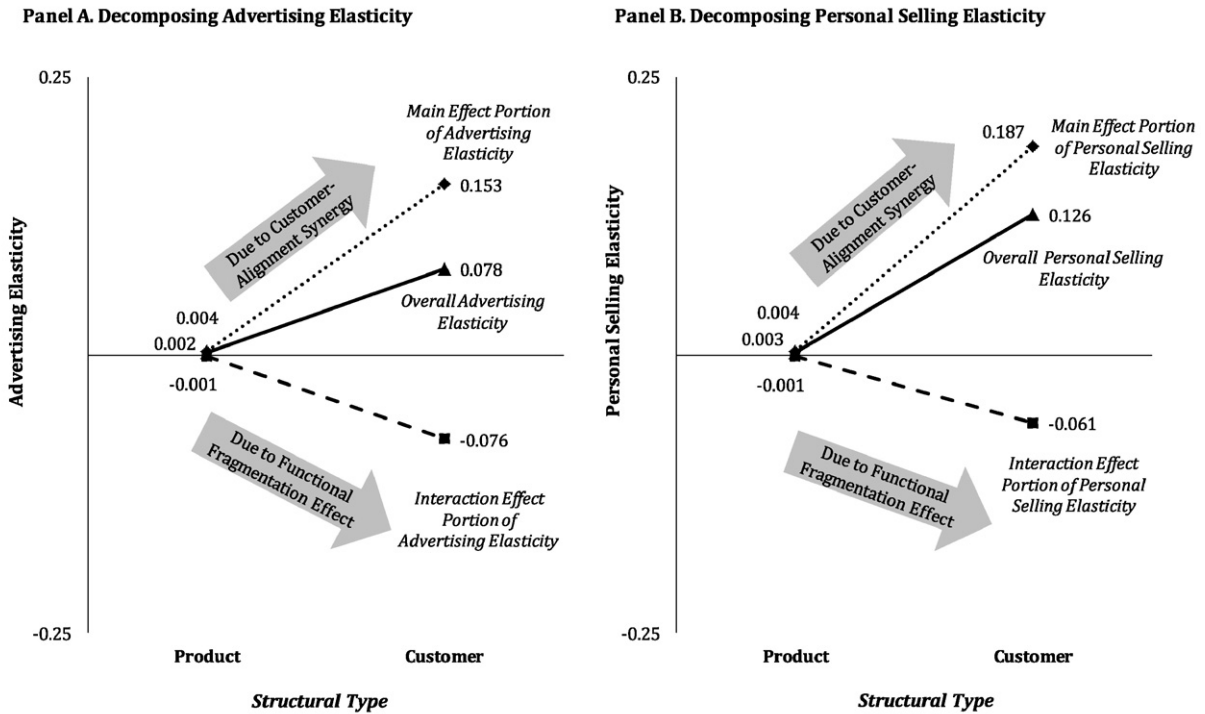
Panel A. Decomposing Advertising Elasticity

0.25

Advertising Elasticity

Main Effect Portion of Advertising Elasticity

Due to Customer-Alignment Synergy

0.153

0.078

Overall Advertising Elasticity

0.004

0.002

-0.001

-0.076

Due to Functional Fragmentation Effect

Interaction Effect Portion of Advertising Elasticity

-0.25

Product

Customer

Structural Type

Panel B. Decomposing Personal Selling Elasticity

0.25

Personal Selling Elasticity

0.187

Main Effect Portion of Personal Selling Elasticity

Due to Customer-Alignment Synergy

0.126

Overall Personal Selling Elasticity

0.004

0.003

-0.001

-0.061

Due to Functional Fragmentation Effect

Interaction Effect Portion of Personal Selling Elasticity

-0.25

Product

Customer

Structural Type